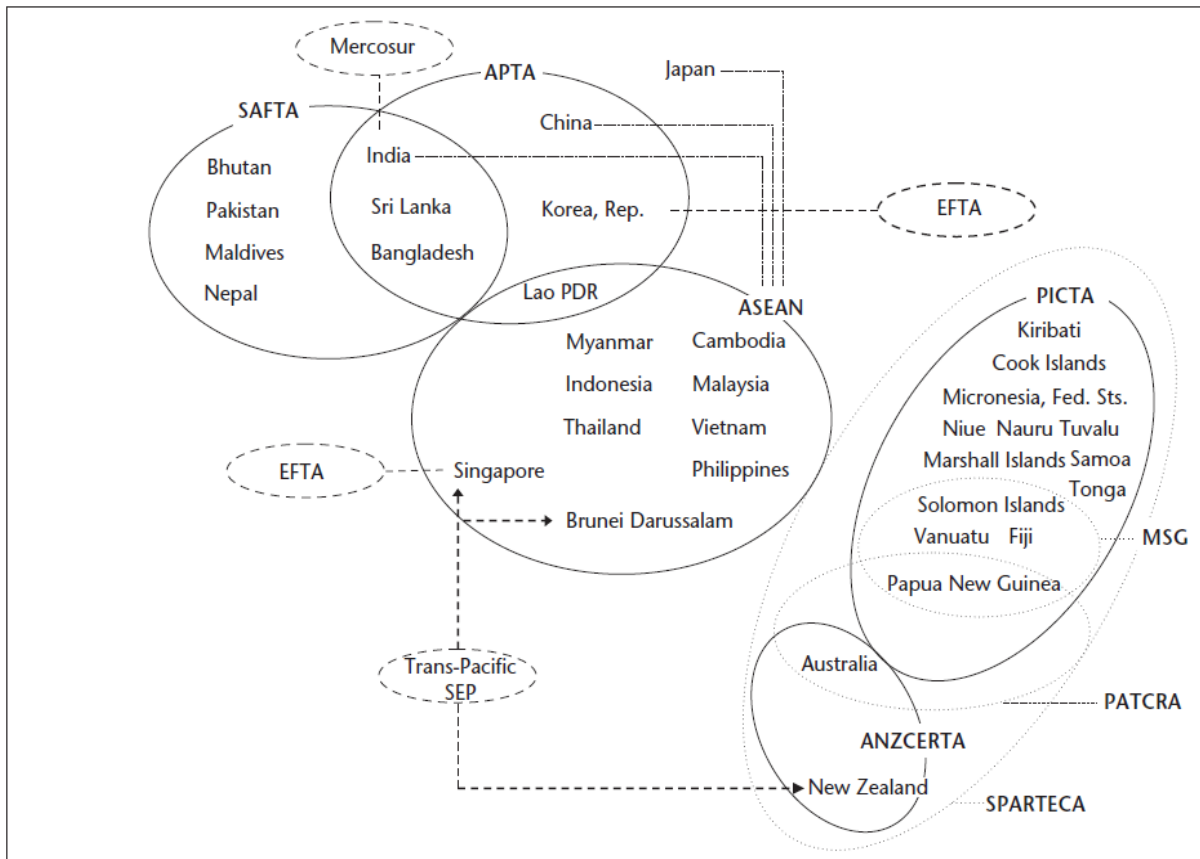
Mercosur

APTA

Japan

SAFTA

China

India

Bhutan

Pakistan

Sri Lanka

Korea, Rep.

EFTA

Maldives

Bangladesh

Nepal

Lao PDR

ASEAN

PICTA

Kiribati

Myanmar

Cambodia

Cook Islands

Indonesia

Malaysia

Micronesia, Fed. Sts.

Thailand

Vietnam

Niue Nauru Tuvalu

Marshall Islands Samoa

EFTA

Singapore

Philippines

Tonga

Solomon Islands

Brunei Darussalam

Vanuatu Fiji

MSG

Papua New Guinea

Australia

Trans-Pacific SEP

PATCRA

ANZCERTA

New Zealand

SPARTECA